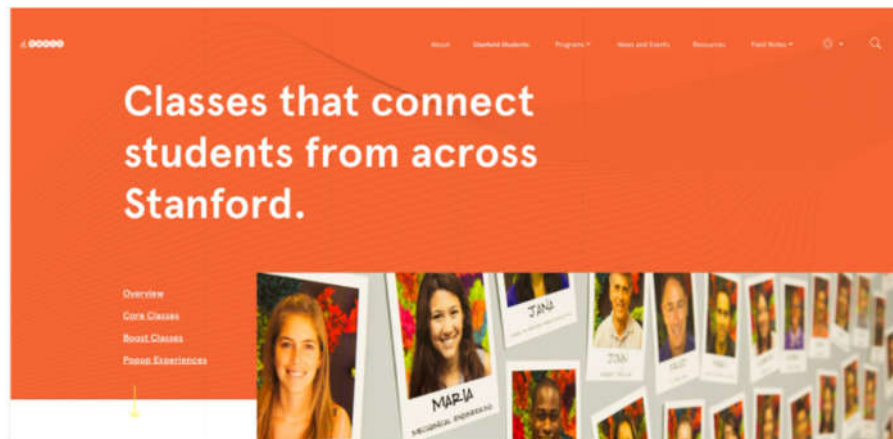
d.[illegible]

About Stanford Students Programs News and Events Resources Field Notes

Classes that connect students from across Stanford.

Overview

Core Classes

Boost Classes

Popup Experiences

JANA

MARIA

MECHANICAL ENGINEERING

JOHN